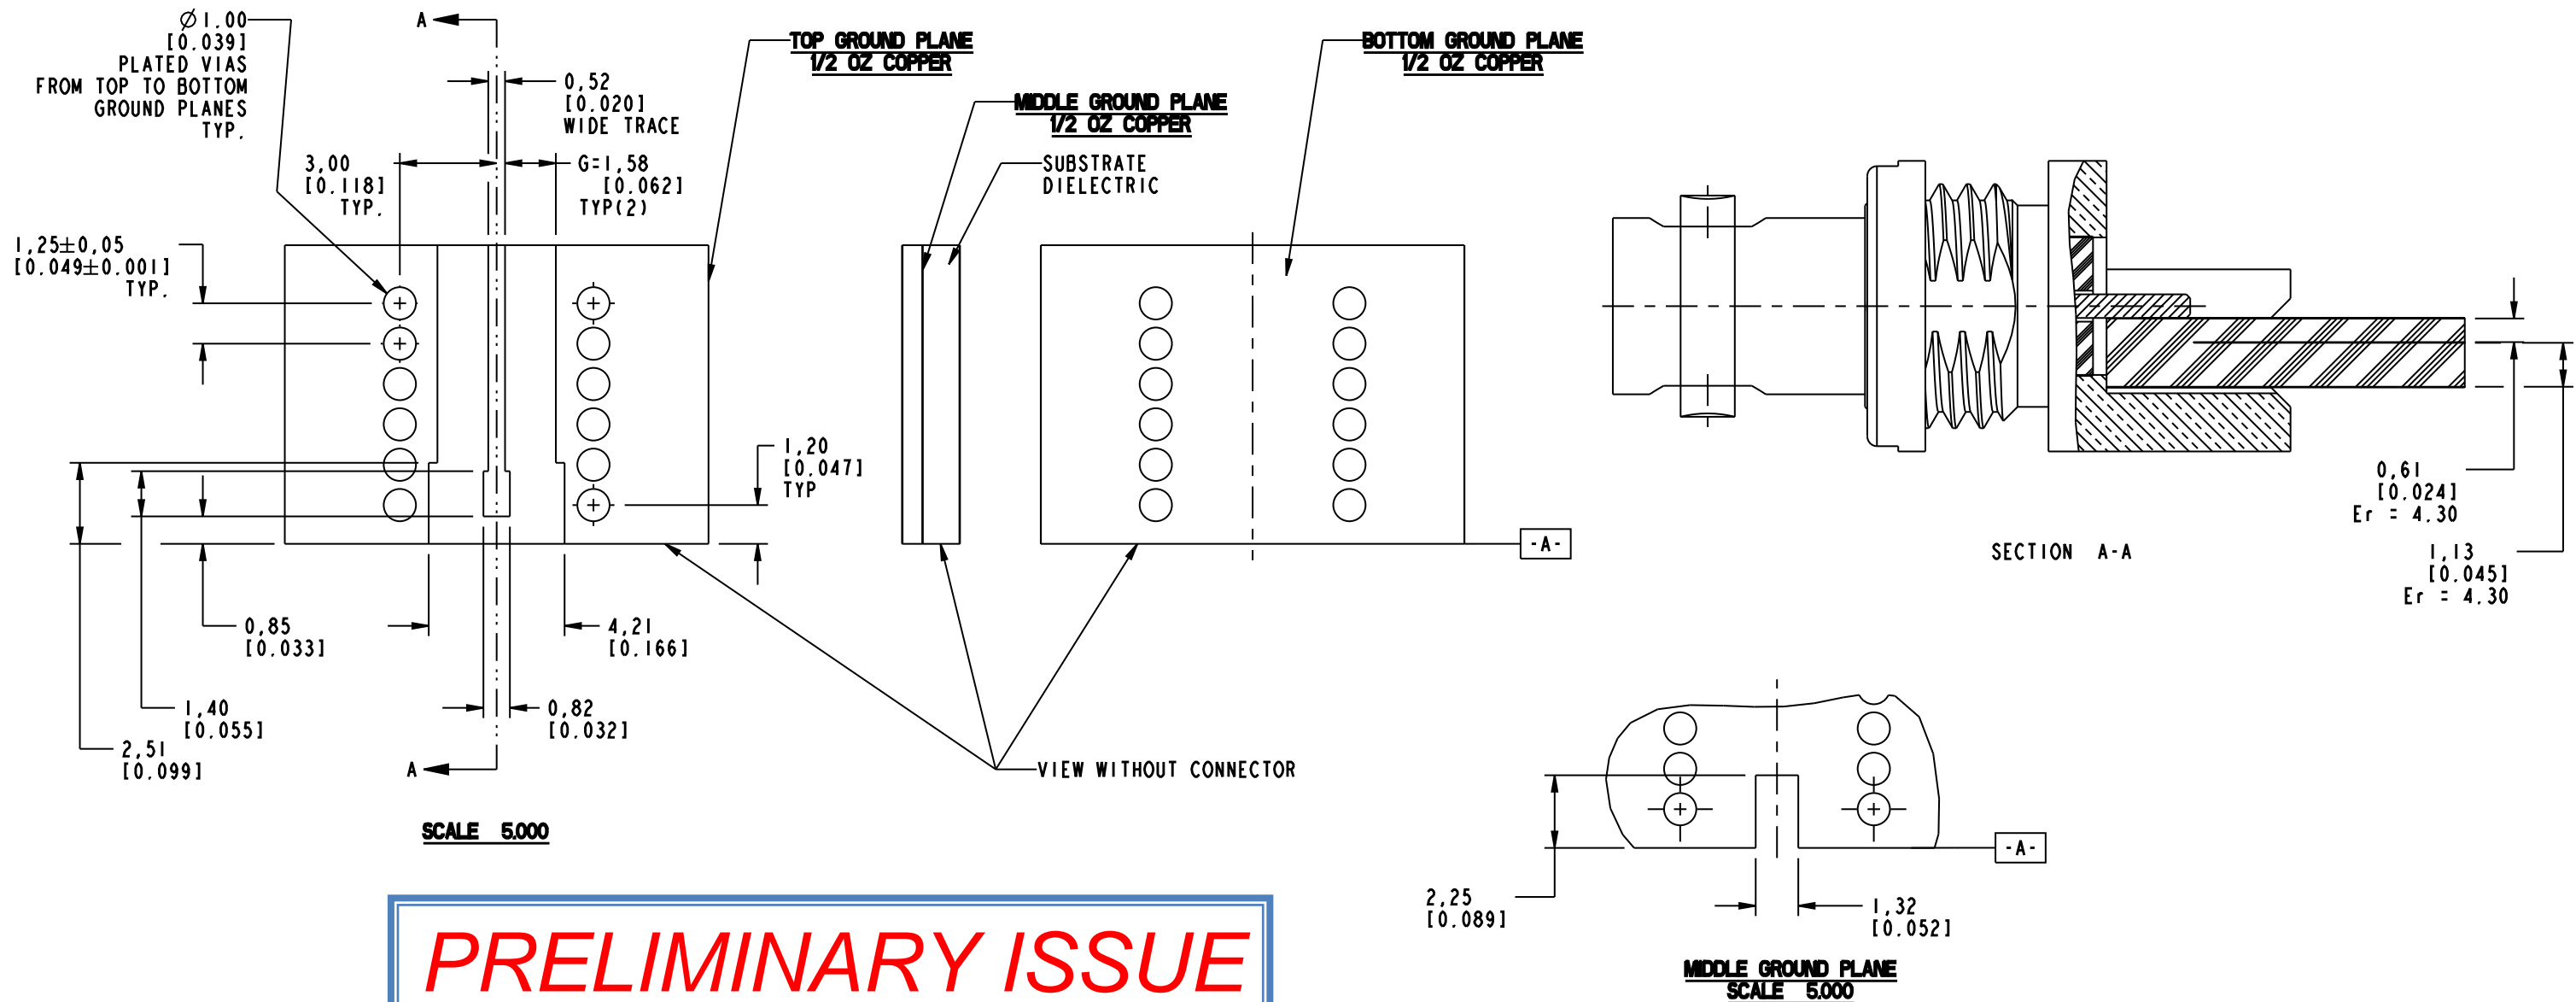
$\varnothing$1,00
[0.039]
PLATED VIAS
FROM TOP TO BOTTOM
GROUND PLANES
TYP.

A

0,52
[0.020]
WIDE TRACE

TOP GROUND PLANE
1/2 OZ COPPER

BOTTOM GROUND PLANE
1/2 OZ COPPER

MIDDLE GROUND PLANE
1/2 OZ COPPER

SUBSTRATE
DIELECTRIC

3,00
[0.118]
TYP.

G=1,58
[0.062]
TYP(2)

1,25$\pm$0,05
[0.049$\pm$0.001]
TYP.

1,20
[0.047]
TYP

-A-

0,61
[0.024]
Er = 4.30

SECTION A-A

1,13
[0.045]
Er = 4.30

0,85
[0.033]

4,21
[0.166]

1,40
[0.055]

0,82
[0.032]

2,51
[0.099]

A

VIEW WITHOUT CONNECTOR

SCALE 5.000

-A-

2,25
[0.089]

1,32
[0.052]

MIDDLE GROUND PLANE
SCALE 5.000

PRELIMINARY ISSUE